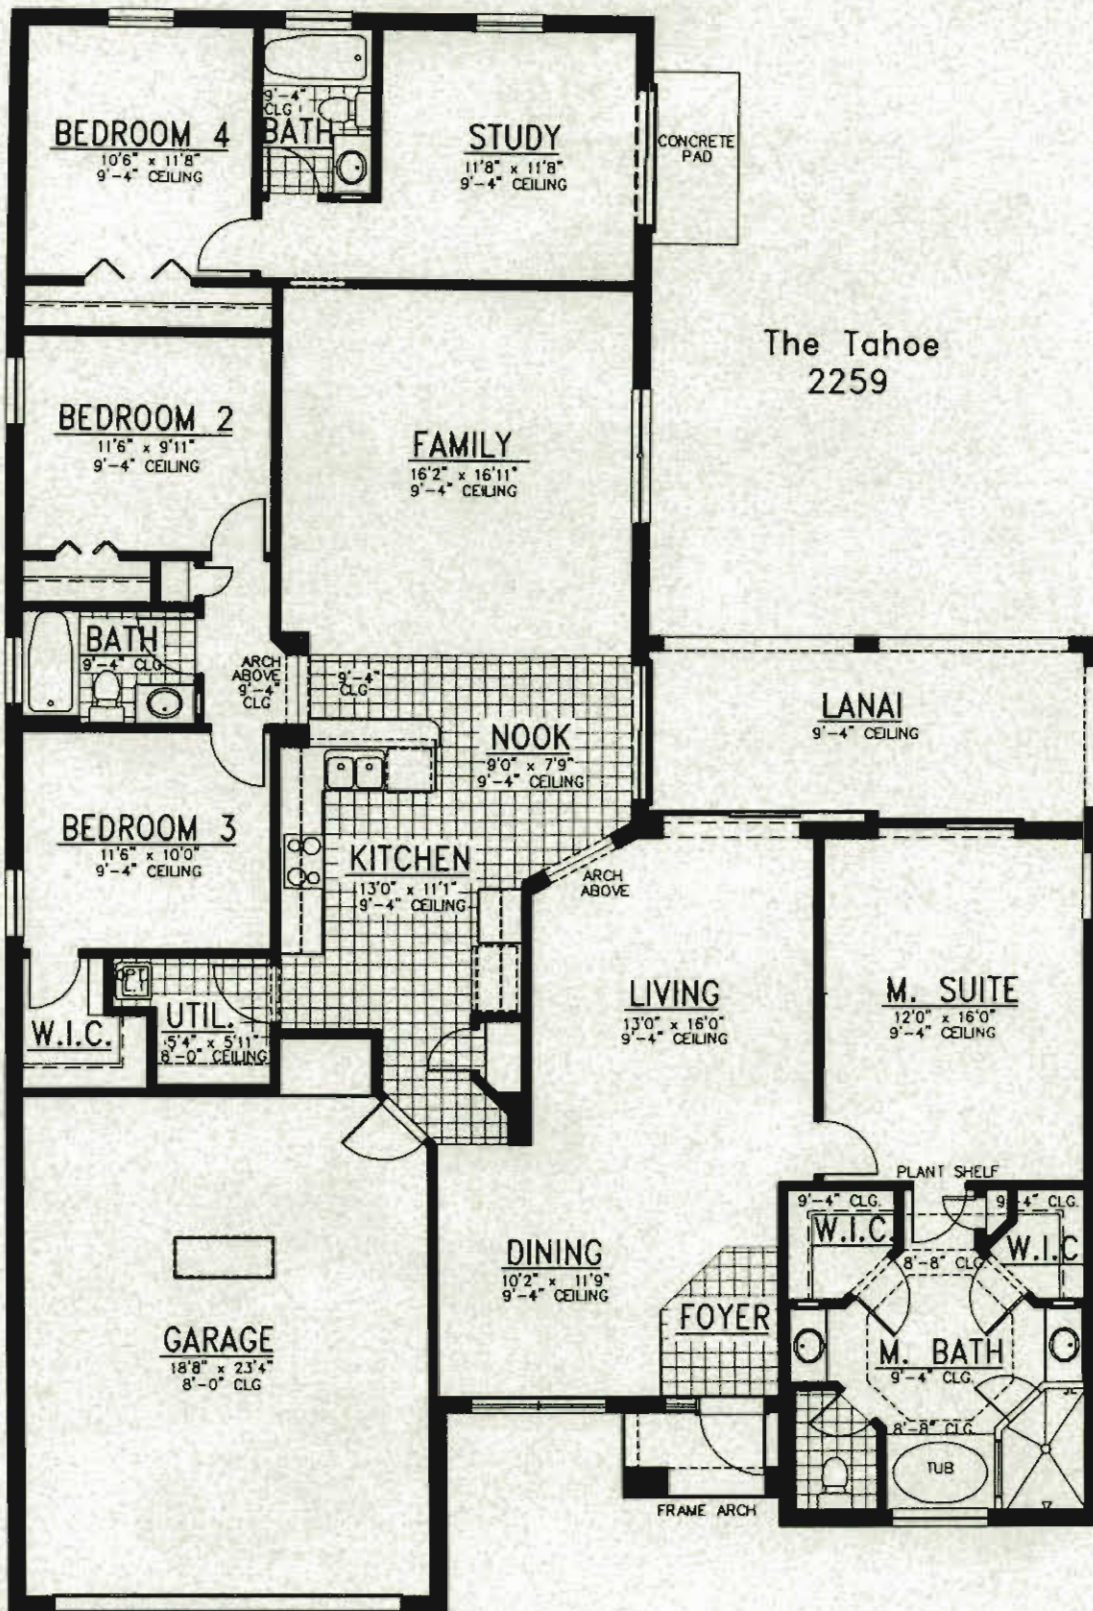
BEDROOM 4
10'6" x 11'8"
9'-4" CEILING

9'-4"
CLG
BATH

STUDY
11'8" x 11'8"
9'-4" CEILING

CONCRETE
PAD

The Tahoe
2259

BEDROOM 2
11'6" x 9'11"
9'-4" CEILING

FAMILY
16'2" x 16'11"
9'-4" CEILING

BATH
9'-4" CLG

ARCH
ABOVE
9'-4"
CLG

9'-4"
CLG

NOOK
9'0" x 7'9"
9'-4" CEILING

LANAI
9'-4" CEILING

BEDROOM 3
11'6" x 10'0"
9'-4" CEILING

KITCHEN
13'0" x 11'1"
9'-4" CEILING

ARCH
ABOVE

LIVING
13'0" x 16'0"
9'-4" CEILING

M. SUITE
12'0" x 16'0"
9'-4" CEILING

W.I.C.

UTIL.
5'4" x 5'11"
8'-0" CEILING

PLANT SHELF
9'-4" CLG.
W.I.C.
9'-4" CLG.
W.I.C
8'-8" CLG

GARAGE
18'8" x 23'4"
8'-0" CLG

DINING
10'2" x 11'9"
9'-4" CEILING

FOYER

M. BATH
9'-4" CLG.
8'-8" CLG
TUB

FRAME ARCH